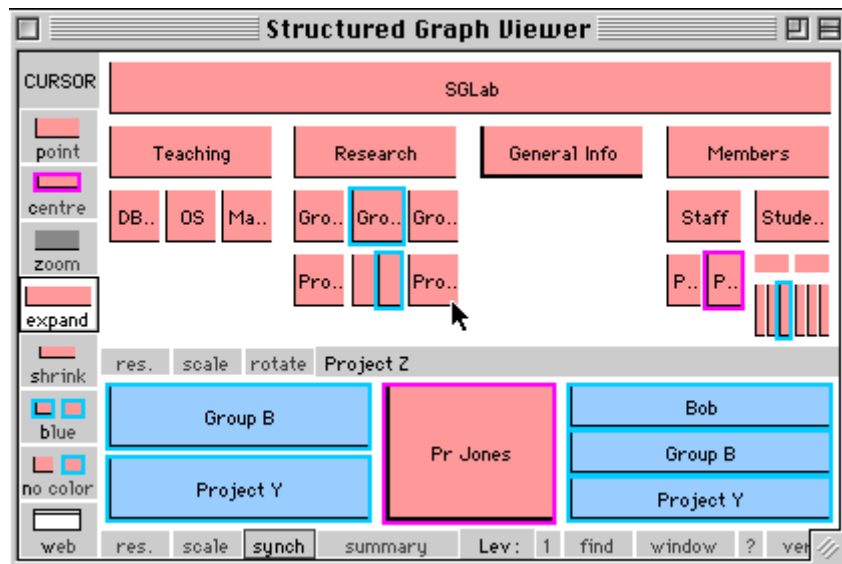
Structured Graph Viewer

CURSOR
point
centre
zoom
expand
shrink
blue
no color
web

SGLab
Teaching
Research
General Info
Members
DB..
OS
Ma..
Gro..
Gro..
Gro..
Staff
Stude..
Pro..
Pro..
P..
P..

res.
scale
rotate
Project Z

Group B
Project Y
Pr Jones
Bob
Group B
Project Y

res.
scale
synch
summary
Lev:
1
find
window
?
ver